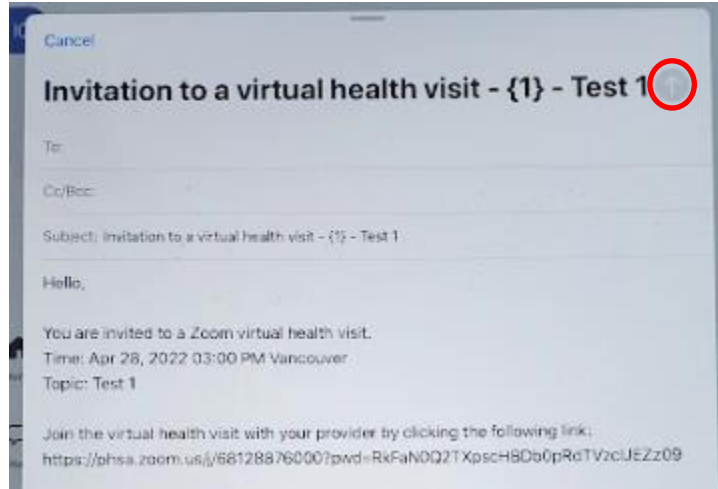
Cancel

Invitation to a virtual health visit - {1} - Test 1

To:

Cc/Bcc:

Subject: Invitation to a virtual health visit - {1} - Test 1

Hello,

You are invited to a Zoom virtual health visit.
Time: Apr 28, 2022 03:00 PM Vancouver
Topic: Test 1

Join the virtual health visit with your provider by clicking the following link:
https://phsa.zoom.us/j/68128876000?pwd=RkFaN0Q2TXpscHBDb0pRdTVzclJEZz09